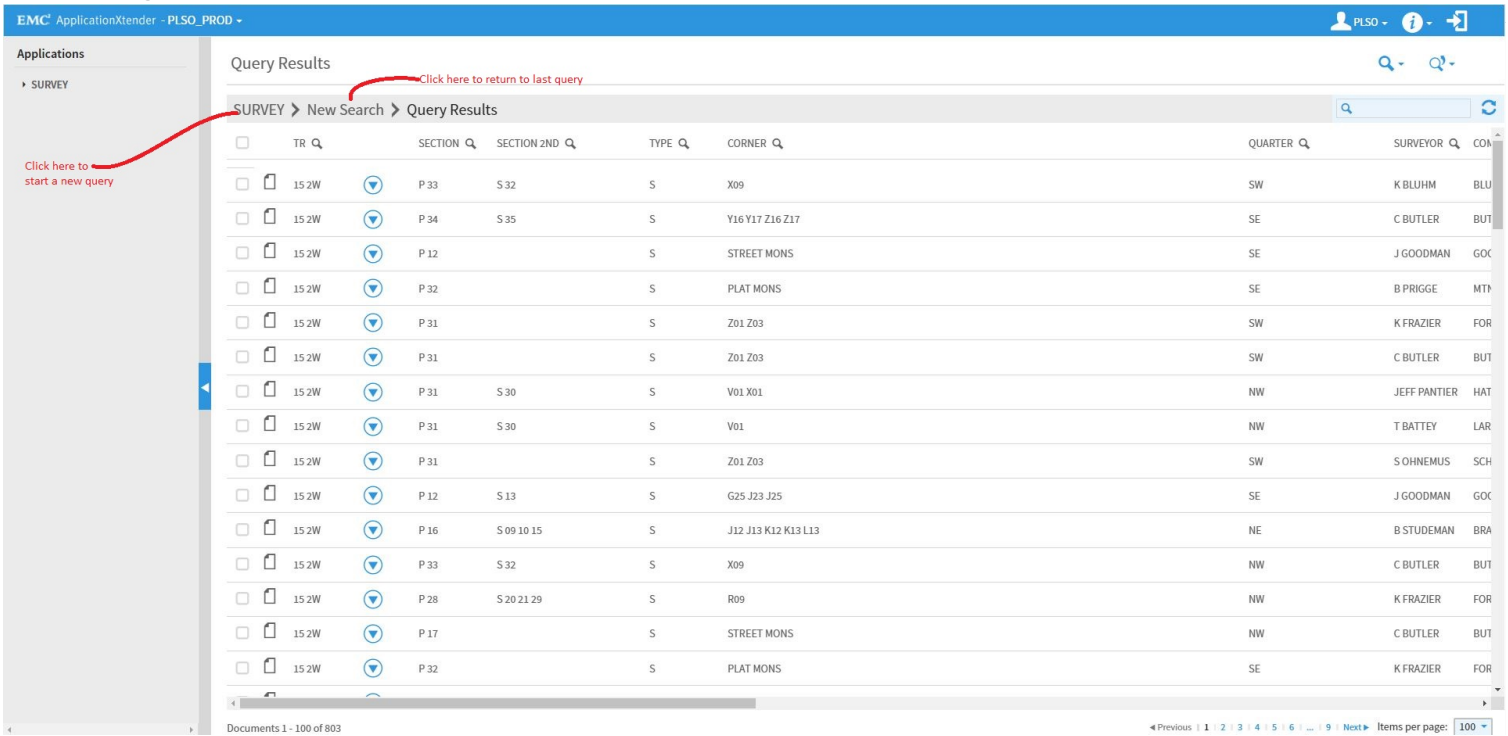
EMC² ApplicationXtender - PLSO_PROD ▾

PLSO ▾

Applications

▸ SURVEY

Click here to start a new query

Query Results

Click here to return to last query

SURVEY > New Search > Query Results

| | TR | | SECTION | SECTION 2ND | TYPE | CORNER | QUARTER | SURVEYOR | CO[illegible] |
|---|---|---|---|---|---|---|---|---|---|
| | 15 2W | | P 33 | S 32 | S | X09 | SW | K BLUHM | BLU |
| | 15 2W | | P 34 | S 35 | S | Y16 Y17 Z16 Z17 | SE | C BUTLER | BUT |
| | 15 2W | | P 12 | | S | STREET MONS | SE | J GOODMAN | GO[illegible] |
| | 15 2W | | P 32 | | S | PLAT MONS | SE | B PRIGGE | MTN |
| | 15 2W | | P 31 | | S | Z01 Z03 | SW | K FRAZIER | FOR |
| | 15 2W | | P 31 | | S | Z01 Z03 | SW | C BUTLER | BUT |
| | 15 2W | | P 31 | S 30 | S | V01 X01 | NW | JEFF PANTIER | HAT |
| | 15 2W | | P 31 | S 30 | S | V01 | NW | T BATTEY | LAR |
| | 15 2W | | P 31 | | S | Z01 Z03 | SW | S OHNEMUS | SCH |
| | 15 2W | | P 12 | S 13 | S | G25 J23 J25 | SE | J GOODMAN | GO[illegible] |
| | 15 2W | | P 16 | S 09 10 15 | S | J12 J13 K12 K13 L13 | NE | B STUDEMAN | BRA |
| | 15 2W | | P 33 | S 32 | S | X09 | NW | C BUTLER | BUT |
| | 15 2W | | P 28 | S 20 21 29 | S | R09 | NW | K FRAZIER | FOR |
| | 15 2W | | P 17 | | S | STREET MONS | NW | C BUTLER | BUT |
| | 15 2W | | P 32 | | S | PLAT MONS | SE | K FRAZIER | FOR |

Documents 1 - 100 of 803

◂Previous | 1 | 2 | 3 | 4 | 5 | 6 | ... | 9 | Next▸ Items per page: 100 ▾